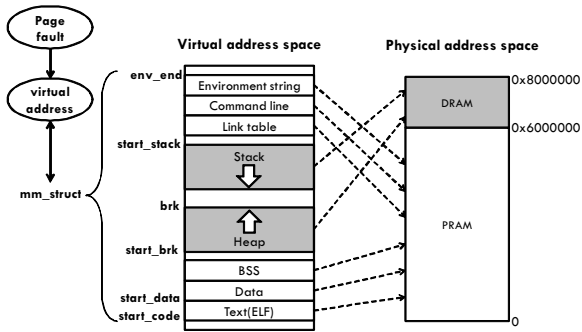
Page fault

virtual address

mm_struct

Virtual address space

env_end

start_stack

brk

start_brk

start_data

start_code

Environment string

Command line

Link table

Stack

Heap

BSS

Data

Text(ELF)

Physical address space

DRAM

PRAM

0x8000000

0x6000000

0